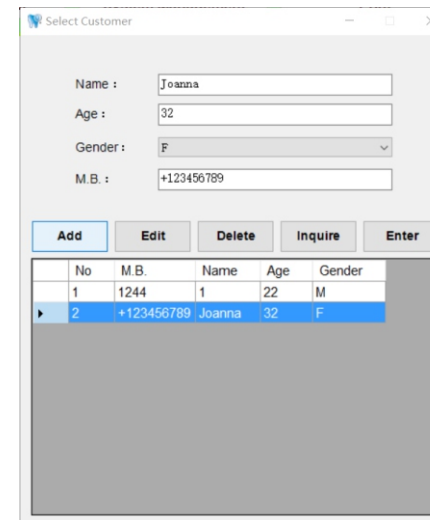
Select Customer

Name : Joanna

Age : 32

Gender : F

M.B. : +123456789

Add Edit Delete Inquire Enter

| No | M.B. | Name | Age | Gender |
|---|---|---|---|---|
| 1 | 1244 | 1 | 22 | M |
| 2 | +123456789 | Joanna | 32 | F |